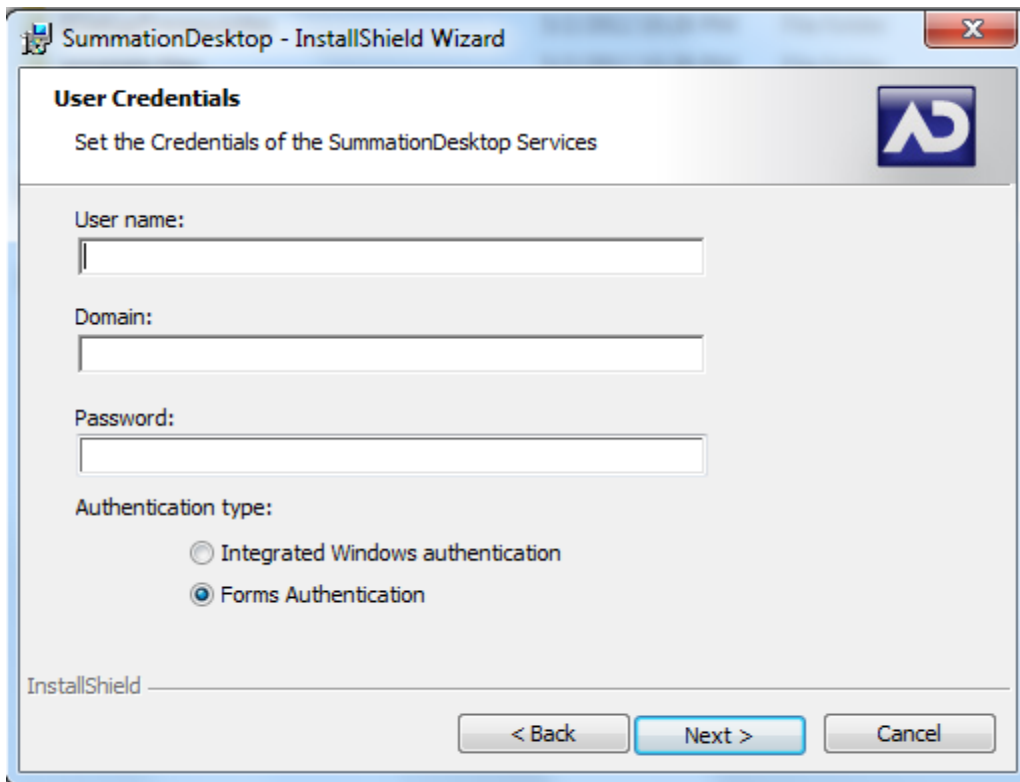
SummationDesktop - InstallShield Wizard

User Credentials

Set the Credentials of the SummationDesktop Services

User name:

Domain:

Password:

Authentication type:

Integrated Windows authentication

Forms Authentication

InstallShield

< Back

Next >

Cancel